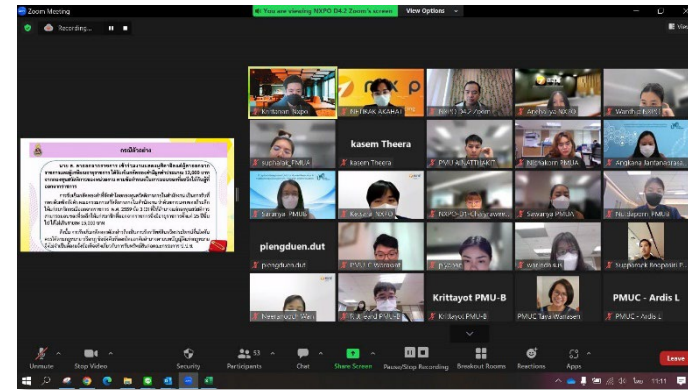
Zoom Meeting

You are viewing NXPO 04.2 Zoom's screen

View Options

Recording...

กรณีตัวอย่าง

Kritsanan Nxpo

NETIKAK AKAHAI

NXPO-04.2 Zoom

Arena NXPO

Wandh PMUB

Kunthon PMUC

suchatak_PMUA

kasem Theera

kasem Theera

PMU-B KITTIKAKIT

Niphaporn PMUA

Angkana Jardanadrasi...

Saranya PMUB

Kessiri NXPO

NXPO-21-Chanarawee...

Sawanya PMUA

Nudaporn PMUA

piengduen.dut

piengduen.dut

PMUCC Wannaot

wannaot

Supharerk Boonpan PMUA

Neeranooch Wan

PMUB

Krittayot PMU-B

Krittayot PMU-B

PMUC Tara Wanasen

PMUC - Ardis L

PMUC - Ardis L

Unmute

Stop Video

Security

53

Participants

Chat

Share Screen

Pause/Stop Recording

Breakout Rooms

Reactions

Apps

Leave

11:11